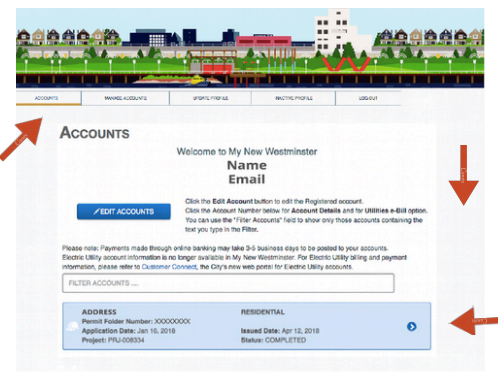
ACCOUNTS | MANAGE ACCOUNTS | UPDATE PROFILE | INACTIVE PROFILE | LOG OUT

ACCOUNTS

Welcome to My New Westminster
Name
Email

✎ EDIT ACCOUNTS

Click the Edit Account button to edit the Registered account.
Click the Account Number below for Account Details and for Utilities e-Bill option.
You can use the "Filter Accounts" field to show only those accounts containing the text you type in the Filter.

Please note: Payments made through online banking may take 3-5 business days to be posted to your accounts.
Electric Utility account information is no longer available in My New Westminster. For Electric Utility billing and payment information, please refer to Customer Connect, the City's new web portal for Electric Utility accounts.

FILTER ACCOUNTS ...

ADDRESS
Permit Folder Number: XXXXXXXX
Application Date: Jan 16, 2018
Project: PRJ-008334

RESIDENTIAL

Issued Date: Apr 12, 2018
Status: COMPLETED